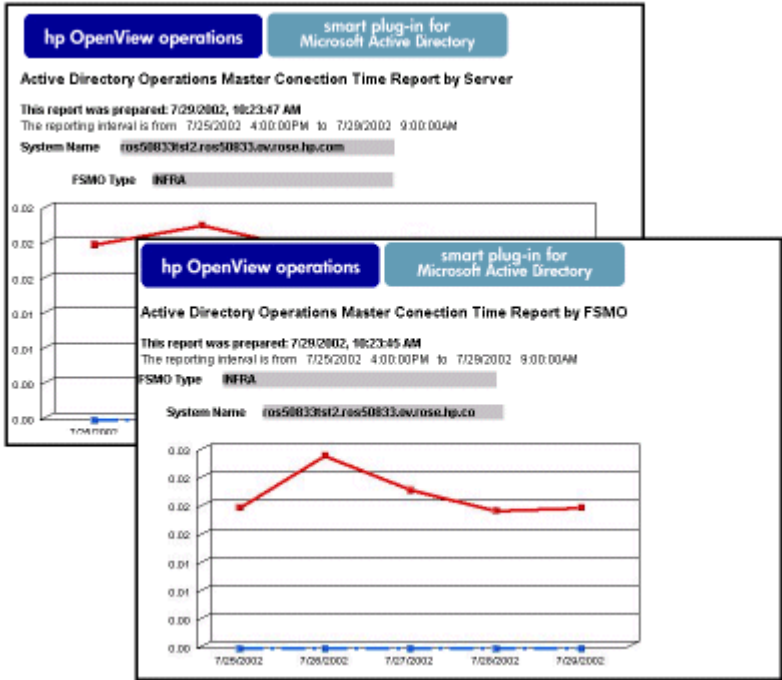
hp OpenView operations

smart plug-in for Microsoft Active Directory

Active Directory Operations Master Conection Time Report by Server

This report was prepared: 7/29/2002, 10:23:47 AM
The reporting interval is from 7/25/2002 4:00:00PM to 7/29/2002 9:00:00AM

System Name ros50833tst2.ros50833.ov.rose.hp.com

FSMO Type INFRA

0.02
0.02
0.02
0.01
0.01
0.00
0.00

7/25/2002

hp OpenView operations

smart plug-in for Microsoft Active Directory

Active Directory Operations Master Conection Time Report by FSMO

This report was prepared: 7/29/2002, 10:23:45 AM
The reporting interval is from 7/25/2002 4:00:00PM to 7/29/2002 9:00:00AM

FSMO Type INFRA

System Name ros50833tst2.ros50833.ov.rose.hp.co

0.03
0.02
0.02
0.02
0.01
0.01
0.00
0.00

7/25/2002 7/26/2002 7/27/2002 7/28/2002 7/29/2002